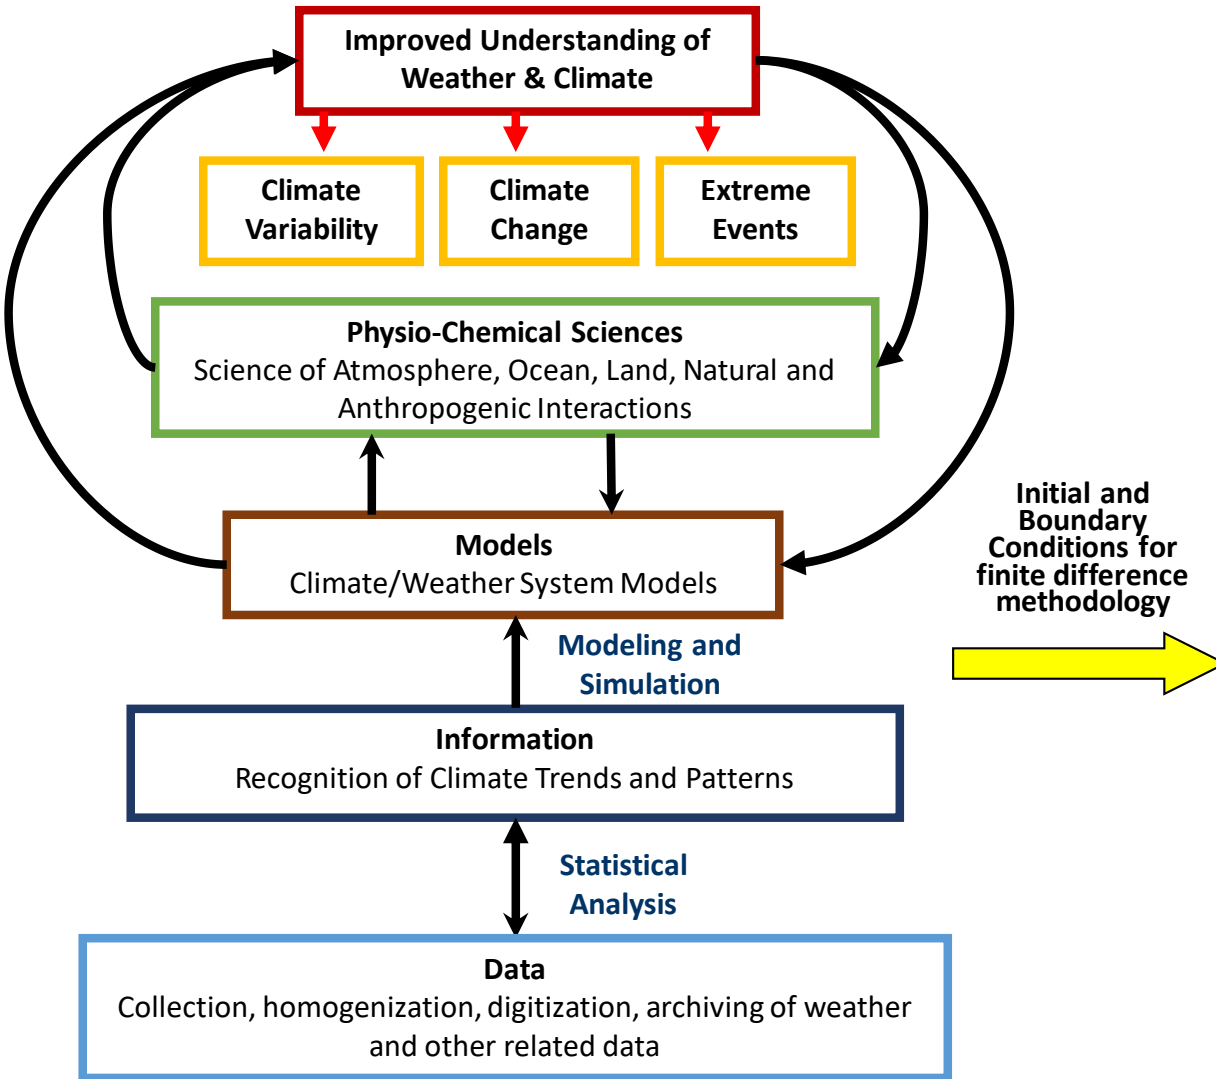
Improved Understanding of Weather & Climate

Climate Variability

Climate Change

Extreme Events

Physio-Chemical Sciences
Science of Atmosphere, Ocean, Land, Natural and Anthropogenic Interactions

Initial and Boundary Conditions for finite difference methodology

Models
Climate/Weather System Models

Modeling and Simulation

Information
Recognition of Climate Trends and Patterns

Statistical Analysis

Data
Collection, homogenization, digitization, archiving of weather and other related data